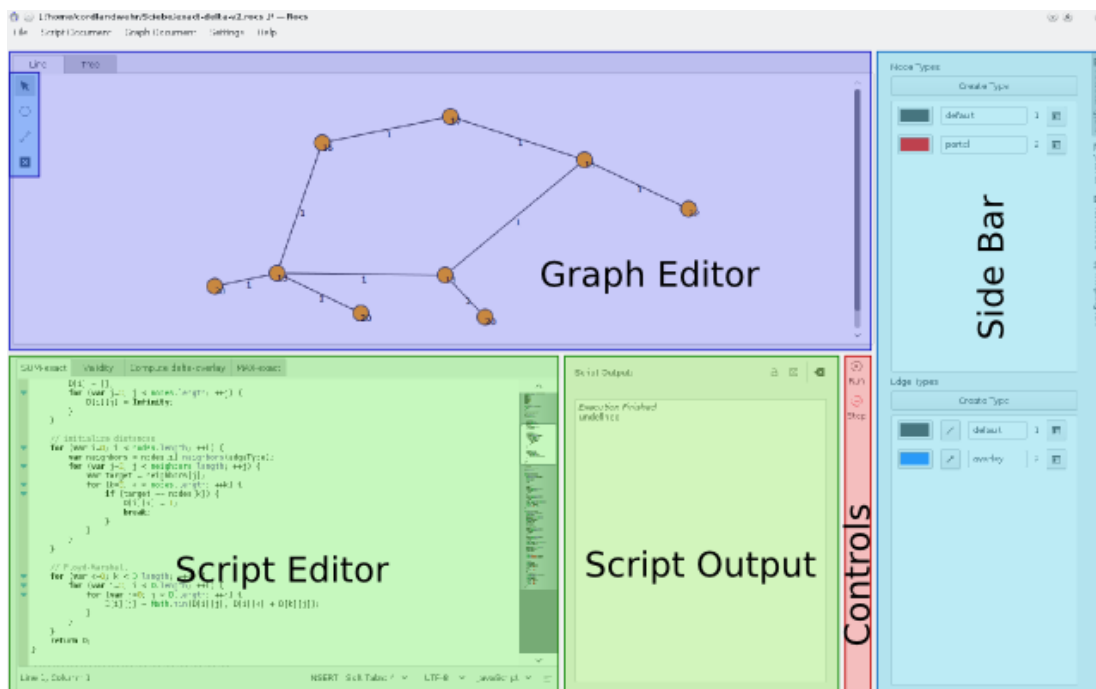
1:/home/cordlandwehr/Sciebo/exact-delta-v2.rocs 2* — Rocs

File Script Document Graph Document Settings Help

Line Tree

1 1 1 1 1 1 1 1 1 1

Graph Editor

Node Types
Create Type
default 1
partcl 2

Side Bar

Edge types
Create Type
default 1
overlay 2

SUM-exact Validity Compute delta-overlay MAX-exact

D[i] = [];
for (var j=0; j < nodes.length; ++j) {
D[i][j] = Infinity;
}
}

// initialize distances
for (var i=0; i < nodes.length; ++i) {
var neighbors = nodes[i].neighbors(edgeType);
for (var j=0; j < neighbors.length; ++j) {
var target = neighbors[j];
for (k=0; k < nodes.length; ++k) {
if (target == nodes[k]) {
D[i][k] = 1;
break;
}
}
}
}

// Floyd-Warshall
for (var k=0; k < D.length; ++k) {
for (var i=0; i < D.length; ++i) {
for (var j=0; j < D.length; ++j) {
D[i][j] = Math.min(D[i][j], D[i][k] + D[k][j]);
}
}
}
return D;
}

Script Editor

Line 1, Column 1 INSERT Soft Tabs: 4 UTF-8 JavaScript

Script Output
Execution Finished
undefined

Script Output

Run
Stop

Controls